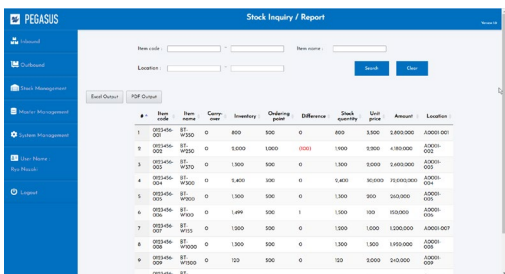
PEGASUS

Stock Inquiry / Report

Version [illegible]

Inbound

Outbound

Stock Management

Master Management

System Management

User Name:
Ryo Masaki

Logout

Item code : ~

Item name :

Location : ~

Search

Clear

Excel Output

PDF Output

| # | Item code | Item name | Carry-over | Inventory | Ordering point | Difference | Stock quantity | Unit price | Amount | Location |
|---|---|---|---|---|---|---|---|---|---|---|
| 1 | 0123456-001 | BT-W350 | 0 | 800 | 500 | 0 | 800 | 3,500 | 2,800,000 | A0001-001 |
| 2 | 0123456-002 | BT-W250 | 0 | 2,000 | 1,000 | (100) | 1,900 | 2,200 | 4,180,000 | A0001-002 |
| 3 | 0123456-003 | BT-W370 | 0 | 1,300 | 500 | 0 | 1,300 | 2,000 | 2,600,000 | A0001-003 |
| 4 | 0123456-004 | BT-W500 | 0 | 2,400 | 500 | 0 | 2,400 | 30,000 | 72,000,000 | A0001-004 |
| 5 | 0123456-005 | BT-W300 | 0 | 1,500 | 500 | 0 | 1,500 | 200 | 250,000 | A0001-005 |
| 6 | 0123456-006 | BT-W100 | 0 | 1,499 | 500 | 1 | 1,500 | 100 | 150,000 | A0001-006 |
| 7 | 0123456-007 | BT-W125 | 0 | 1,500 | 500 | 0 | 1,500 | 1,000 | 1,200,000 | A0001-007 |
| 8 | 0123456-008 | BT-W1500 | 0 | 1,300 | 500 | 0 | 1,300 | 1,500 | 1,950,000 | A0001-008 |
| 9 | 0123456-009 | BT-W1000 | 0 | 120 | 500 | 0 | 120 | 2,000 | 240,000 | A0001-009 |
| | 0123456- | BT- | | | | | | | | |